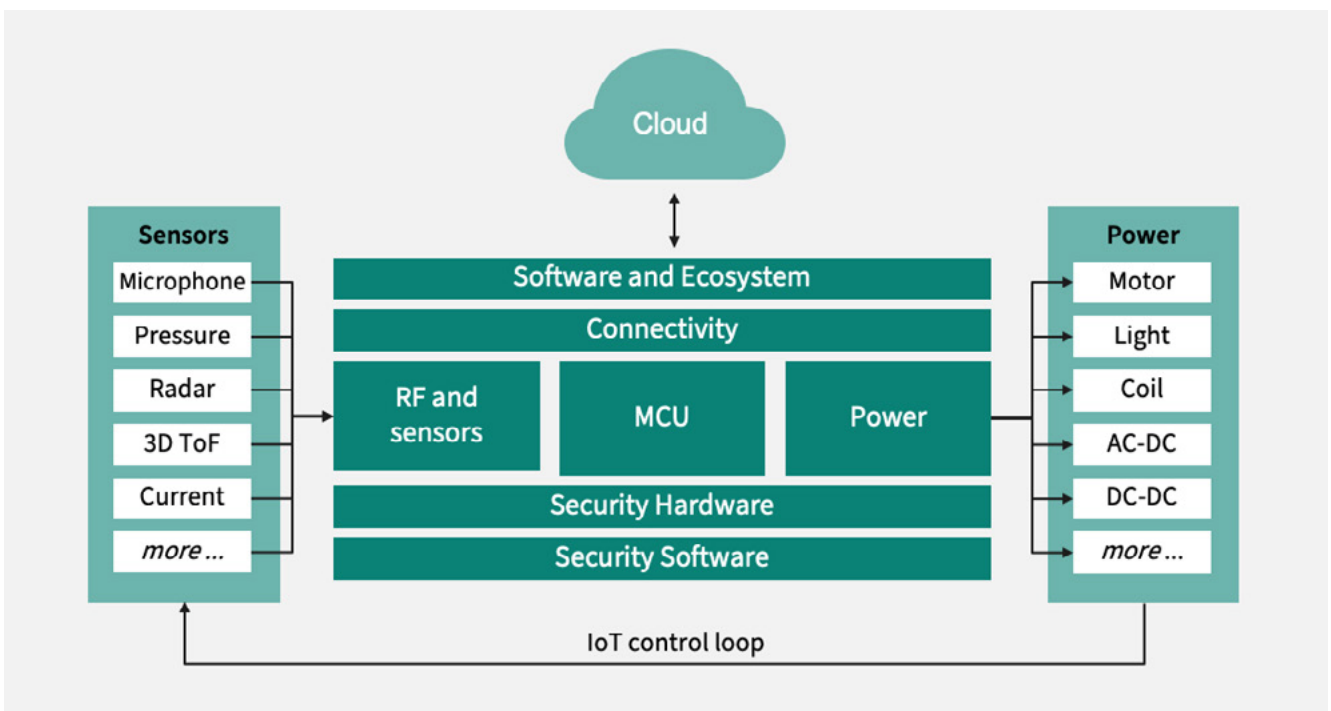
Cloud

Sensors
Microphone
Pressure
Radar
3D ToF
Current
more ...

Software and Ecosystem
Connectivity
RF and sensors
MCU
Power
Security Hardware
Security Software

Power
Motor
Light
Coil
AC-DC
DC-DC
more ...

IoT control loop